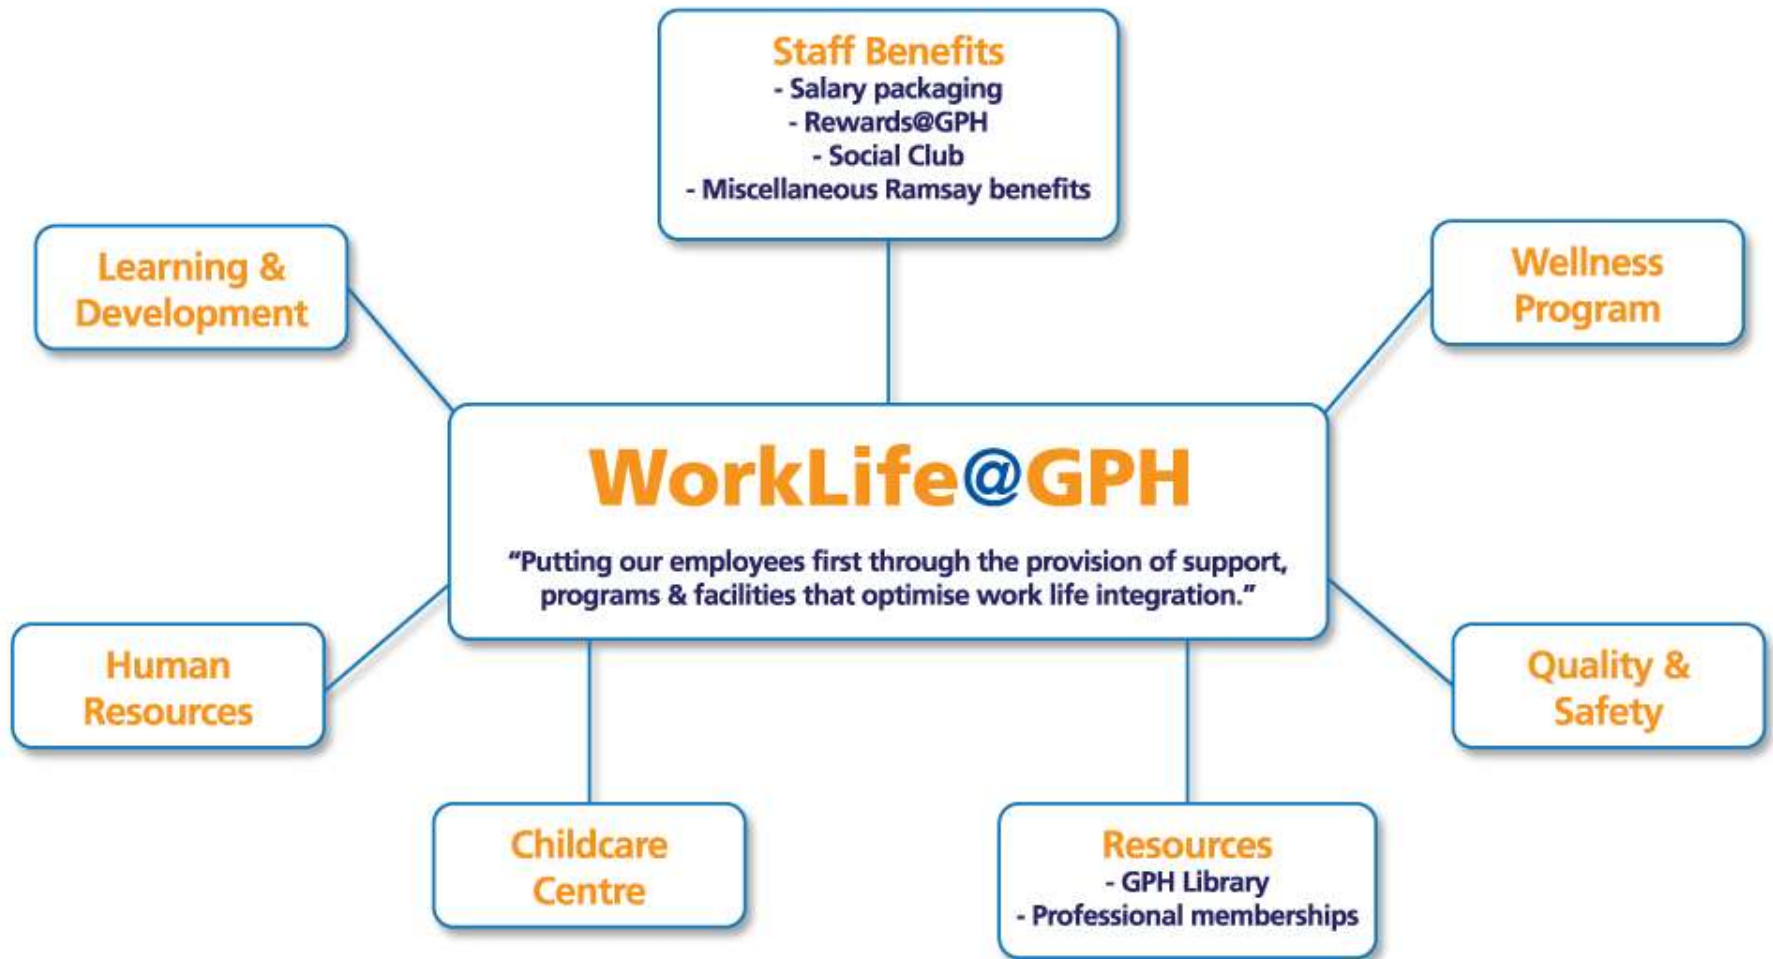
Staff Benefits
- Salary packaging
- Rewards@GPH
- Social Club
- Miscellaneous Ramsay benefits

Learning & Development

Wellness Program

WorkLife@GPH

"Putting our employees first through the provision of support, programs & facilities that optimise work life integration."

Human Resources

Quality & Safety

Childcare Centre

Resources
- GPH Library
- Professional memberships